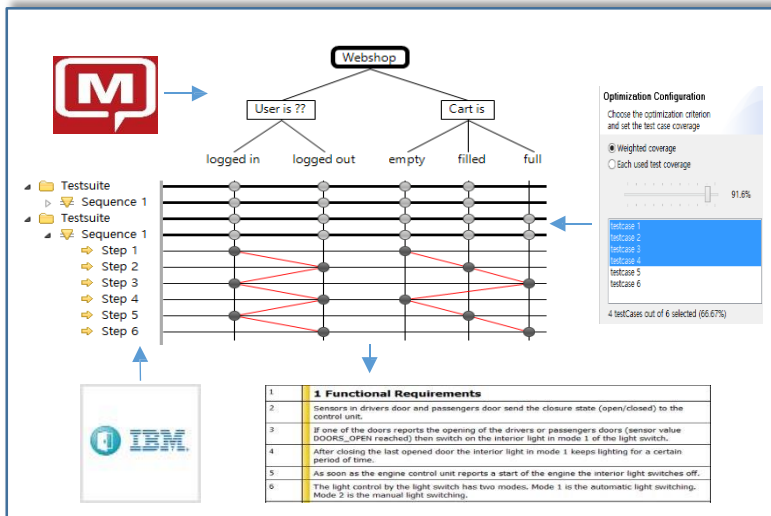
Webshop

User is ??

Cart is

logged in

logged out

empty

filled

full

Testsuite
Sequence 1
Testsuite
Sequence 1
Step 1
Step 2
Step 3
Step 4
Step 5
Step 6

Optimization Configuration
Choose the optimization criterion and set the test case coverage

Weighted coverage
Each used test coverage

91,6%

testcase 1
testcase 2
testcase 3
testcase 4
testcase 5
testcase 6

4 testCases out of 6 selected (66.67%)

IBM

| 1 | 1 Functional Requirements |
|---|---|
| 2 | Sensors in drivers door and passengers door send the closure state (open/closed) to the control unit. |
| 3 | If one of the doors reports the opening of the drivers or passengers doors (sensor value DOORS_OPEN reached) then switch on the interior light in mode 1 of the light switch. |
| 4 | After closing the last opened door the interior light in mode 1 keeps lighting for a certain period of time. |
| 5 | As soon as the engine control unit reports a start of the engine the interior light switches off. |
| 6 | The light control by the light switch has two modes. Mode 1 is the automatic light switching. Mode 2 is the manual light switching. |